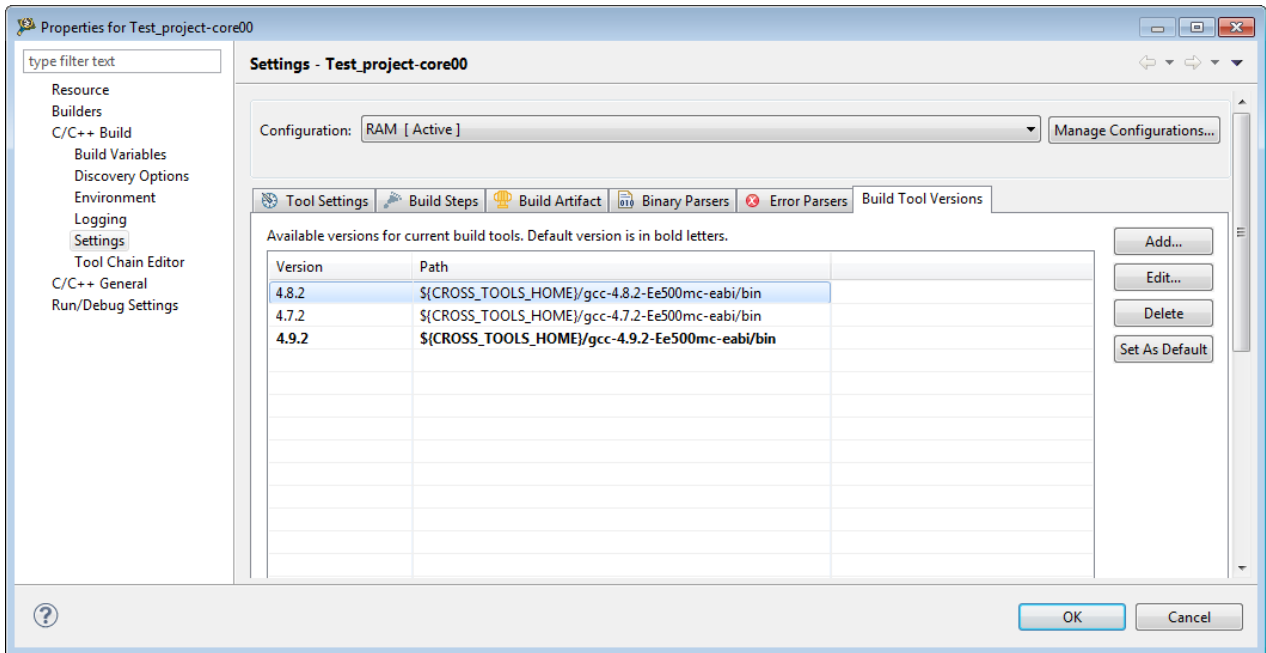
Properties for Test_project-core00

type filter text

Resource
Builders
C/C++ Build
Build Variables
Discovery Options
Environment
Logging
Settings
Tool Chain Editor
C/C++ General
Run/Debug Settings

Settings - Test_project-core00

Configuration: RAM [ Active ]

Manage Configurations...

Tool Settings | Build Steps | Build Artifact | Binary Parsers | Error Parsers | Build Tool Versions

Available versions for current build tools. Default version is in bold letters.

| Version | Path |
|---|---|
| 4.8.2 | ${CROSS_TOOLS_HOME}/gcc-4.8.2-Ee500mc-eabi/bin |
| 4.7.2 | ${CROSS_TOOLS_HOME}/gcc-4.7.2-Ee500mc-eabi/bin |
| **4.9.2** | **${CROSS_TOOLS_HOME}/gcc-4.9.2-Ee500mc-eabi/bin** |

Add...
Edit...
Delete
Set As Default

?

OK
Cancel